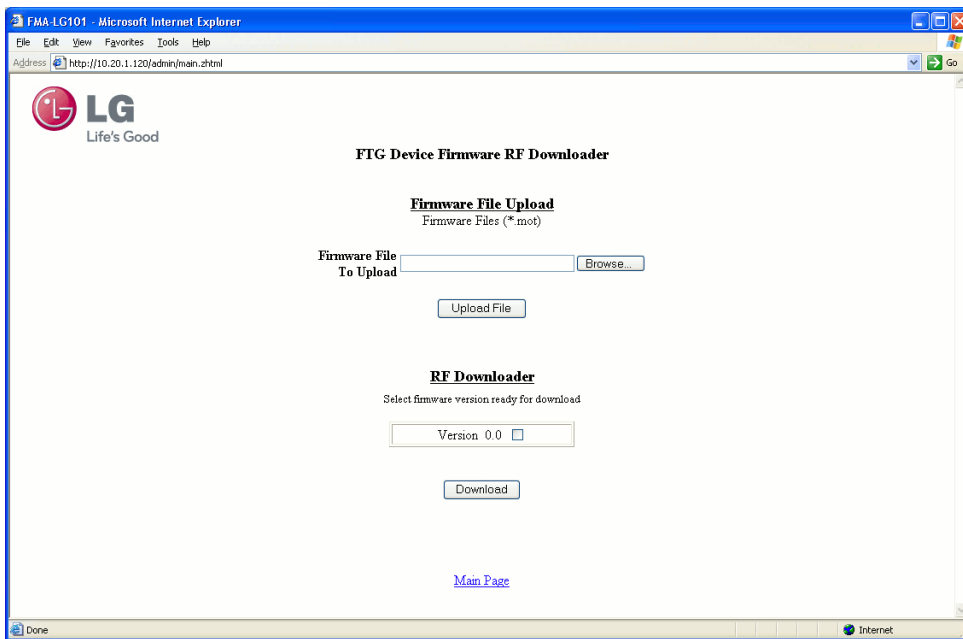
FMA-LG101 - Microsoft Internet Explorer

File Edit View Favorites Tools Help

Address http://10.20.1.120/admin/main.zhtml

Go

LG
Life's Good

FTG Device Firmware RF Downloader

Firmware File Upload
Firmware Files (*.mot)

Firmware File To Upload

Browse...

Upload File

RF Downloader
Select firmware version ready for download

Version 0.0

Download

Main Page

Done

Internet